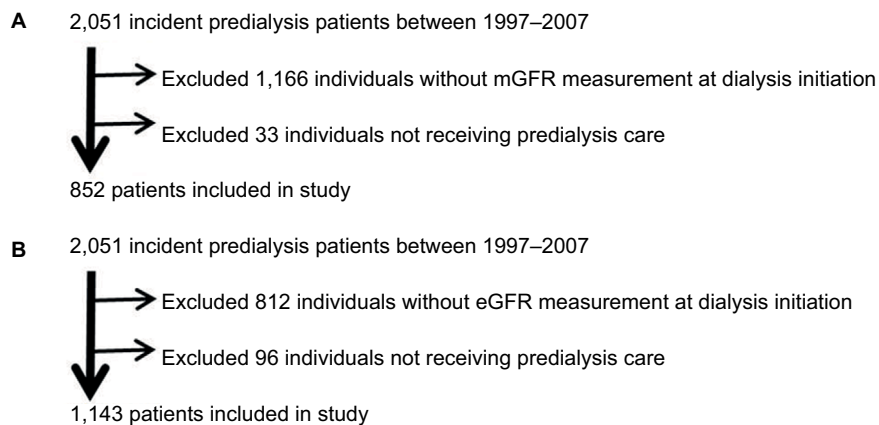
A 2,051 incident predialysis patients between 1997–2007

Excluded 1,166 individuals without mGFR measurement at dialysis initiation

Excluded 33 individuals not receiving predialysis care

852 patients included in study

B 2,051 incident predialysis patients between 1997–2007

Excluded 812 individuals without eGFR measurement at dialysis initiation

Excluded 96 individuals not receiving predialysis care

1,143 patients included in study